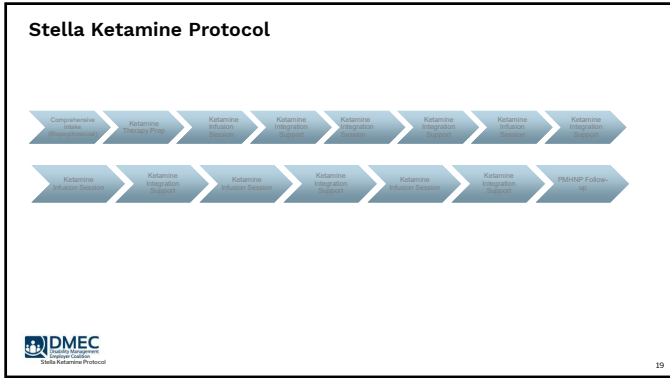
Stella Ketamine Protocol

Comprehensive Intake (Biopsychosocial)

Ketamine Therapy Prep

Ketamine Infusion Session

Ketamine Integration Support

Ketamine Integration Session

Ketamine Integration Support

Ketamine Infusion Session

Ketamine Integration Support

Ketamine Infusion Session

Ketamine Integration Support

Ketamine Infusion Session

Ketamine Integration Support

Ketamine Infusion Session

Ketamine Integration Support

PMHNP Follow-up

DMEC Disability Management Employer Coalition

Stella Ketamine Protocol

19